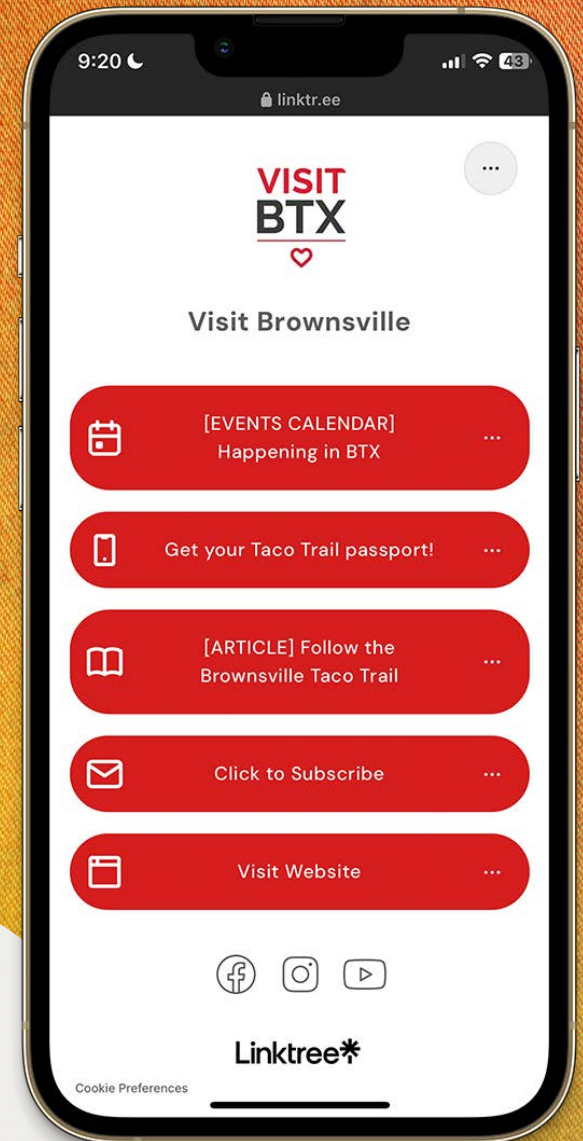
9:20

43

linktr.ee

...

VISIT
BTX

Visit Brownsville

[EVENTS CALENDAR]
Happening in BTX

...

Get your Taco Trail passport!

...

[ARTICLE] Follow the Brownsville Taco Trail

...

Click to Subscribe

...

Visit Website

...

Linktree*

Cookie Preferences